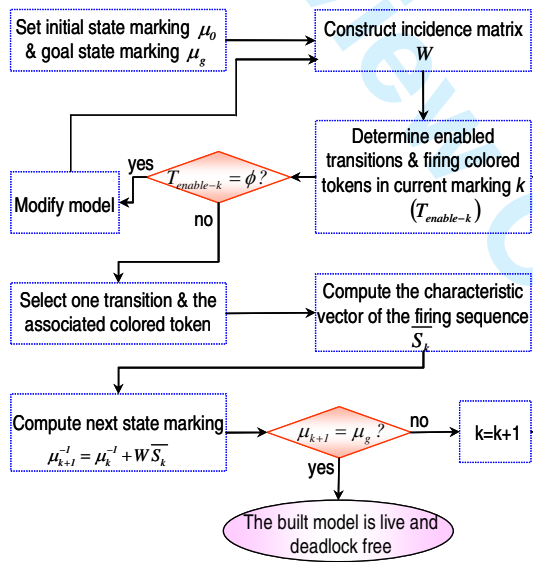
Set initial state marking $\mu_0$ & goal state marking $\mu_g$

Construct incidence matrix $W$

Determine enabled transitions & firing colored tokens in current marking $k$ $(T_{enable-k})$

$T_{enable-k} = \phi$?

yes

no

Modify model

Select one transition & the associated colored token

Compute the characteristic vector of the firing sequence $\overline{S_k}$

Compute next state marking $\mu_{k+1}^{-1} = \mu_k^{-1} + W\overline{S_k}$

$\mu_{k+1} = \mu_g$?

no

k=k+1

yes

The built model is live and deadlock free